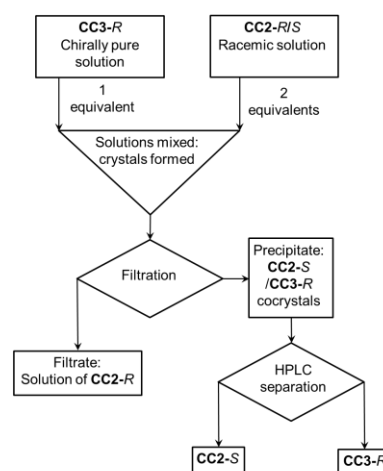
CC3-*R*
Chirally pure solution

CC2-*R*/*S*
Racemic solution

1 equivalent

2 equivalents

Solutions mixed: crystals formed

Filtration

Precipitate: CC2-*S* /CC3-*R* cocrystals

Filtrate: Solution of CC2-*R*

HPLC separation

CC2-*S*

CC3-*R*